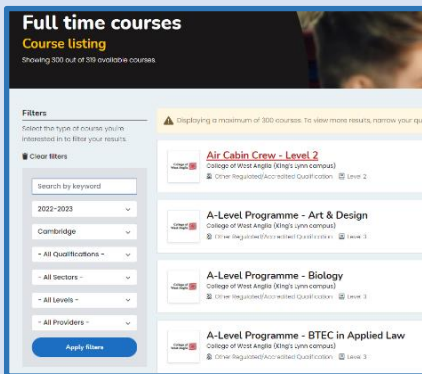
Full time courses

Course listing

Showing 300 out of 319 available courses.

Filters

Select the type of course you're interested in to filter your results.

Clear filters

Search by keyword

2022-2023

Cambridge

- All Qualifications -

- All Sectors -

- All Levels -

- All Providers -

Apply filters

Displaying a maximum of 300 courses. To view more results, narrow your qu

College of West Anglia

Air Cabin Crew - Level 2

College of West Anglia (King's Lynn campus)

Other Regulated/Accredited Qualification Level 2

College of West Anglia

A-Level Programme - Art & Design

College of West Anglia (King's Lynn campus)

Other Regulated/Accredited Qualification Level 3

College of West Anglia

A-Level Programme - Biology

College of West Anglia (King's Lynn campus)

Other Regulated/Accredited Qualification Level 3

College of West Anglia

A-Level Programme - BTEC in Applied Law

College of West Anglia (King's Lynn campus)

Other Regulated/Accredited Qualification Level 3